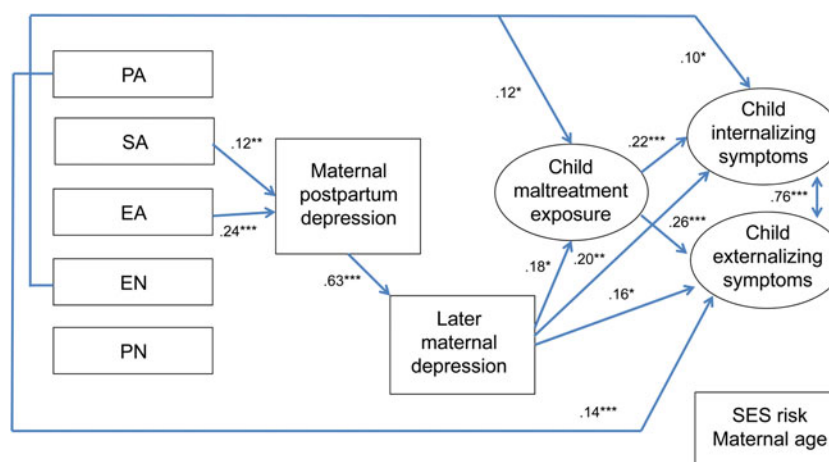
PA

SA

EA

EN

PN

.12**

.24***

Maternal postpartum depression

.63***

Later maternal depression

.12*

.10*

Child maltreatment exposure

.18*

.20**

.22***

.26***

.16*

Child internalizing symptoms

.76***

Child externalizing symptoms

.14***

SES risk
Maternal age